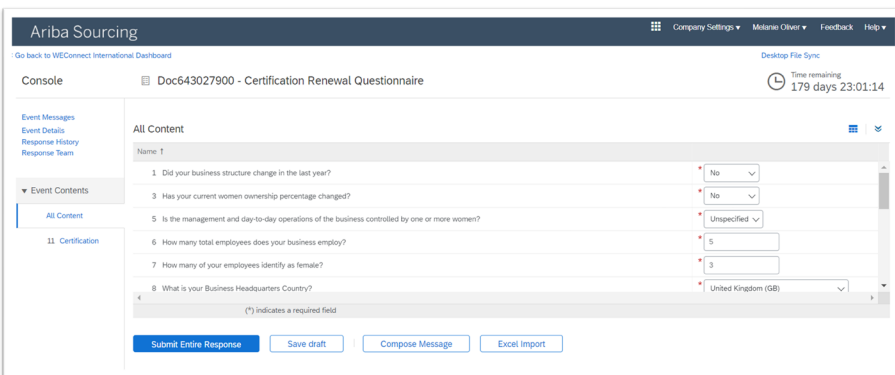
Ariba Sourcing

Company Settings ▾ Melanie Oliver ▾ Feedback Help ▾

Go back to WEConnect International Dashboard

Desktop File Sync

Console

Doc643027900 - Certification Renewal Questionnaire

Time remaining
179 days 23:01:14

Event Messages
Event Details
Response History
Response Team

▾ Event Contents

All Content

11 Certification

All Content

Name ↑

| Name | |
|---|---|
| 1 Did your business structure change in the last year? | * No |
| 3 Has your current women ownership percentage changed? | * No |
| 5 Is the management and day-to-day operations of the business controlled by one or more women? | * Unspecified |
| 6 How many total employees does your business employ? | * 5 |
| 7 How many of your employees identify as female? | * 3 |
| 8 What is your Business Headquarters Country? | * United Kingdom (GB) |

(*) indicates a required field

Submit Entire Response | Save draft | Compose Message | Excel Import